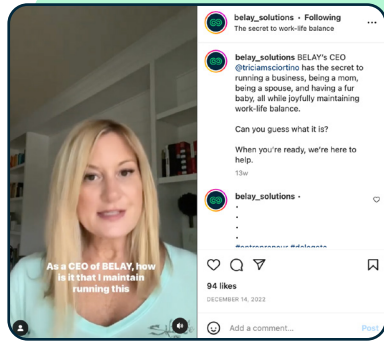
As a CEO of BELAY, how is it that I maintain running this

belay_solutions • Following
The secret to work-life balance

belay_solutions BELAY's CEO @triciamsciortino has the secret to running a business, being a mom, being a spouse, and having a fur baby, all while joyfully maintaining work-life balance.

Can you guess what it is?

When you're ready, we're here to help.

13w

belay_solutions •
.
.
.
.
#entrepreneur #delegate

94 likes
DECEMBER 14, 2022

Add a comment...
Post